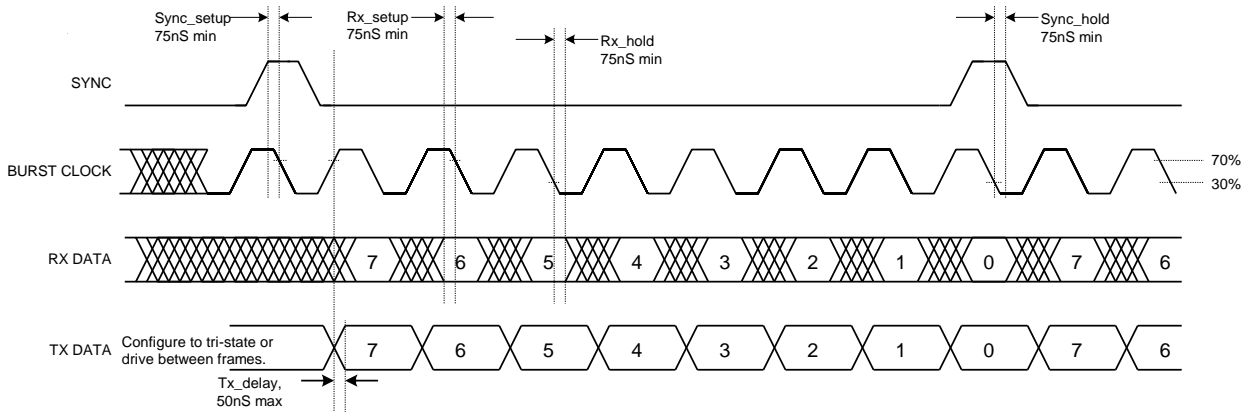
Sync_setup
75nS min

Rx_setup
75nS min

Rx_hold
75nS min

Sync_hold
75nS min

SYNC

BURST CLOCK

70%

30%

RX DATA

7 6 5 4 3 2 1 0 7 6

TX DATA

Configure to tri-state or drive between frames.

7 6 5 4 3 2 1 0 7 6

Tx_delay,
50nS max